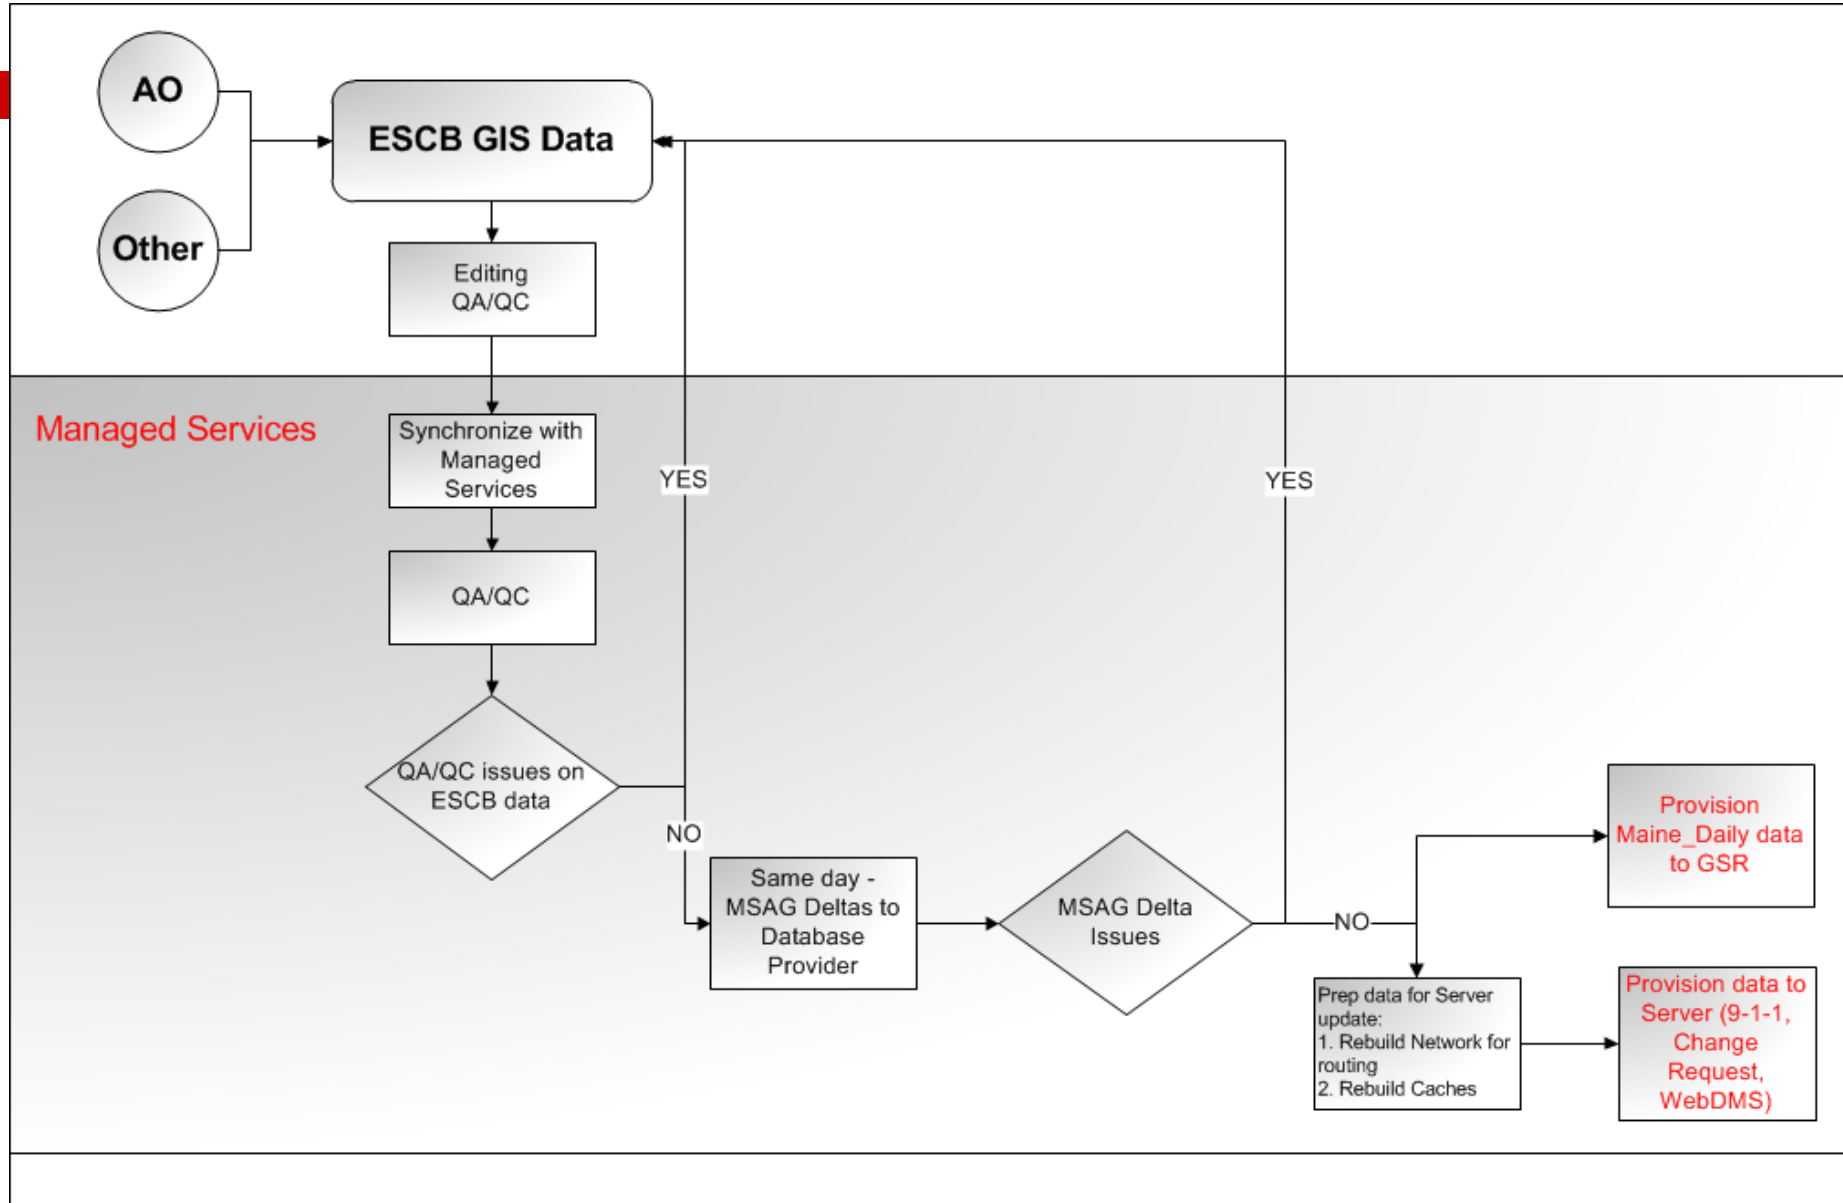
AO

Other

ESCB GIS Data

Editing QA/QC

Managed Services

Synchronize with Managed Services

QA/QC

QA/QC issues on ESCB data

YES

NO

Same day - MSAG Deltas to Database Provider

MSAG Delta Issues

YES

NO

Provision Maine_Daily data to GSR

Prep data for Server update:
1. Rebuild Network for routing
2. Rebuild Caches

Provision data to Server (9-1-1, Change Request, WebDMS)